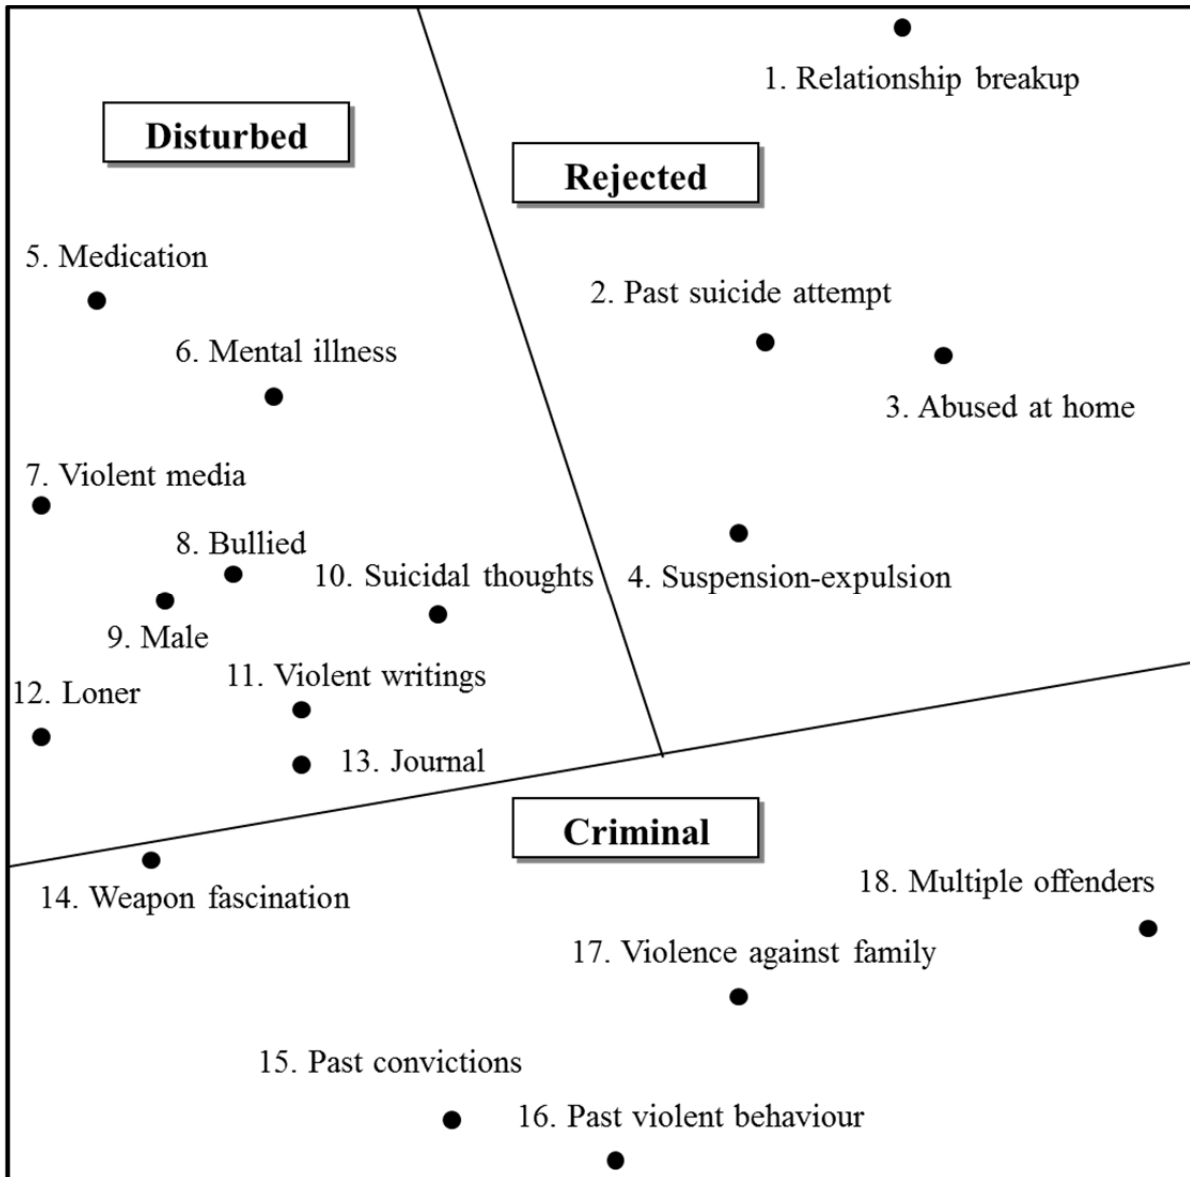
1. Relationship breakup

Disturbed

Rejected

5. Medication

2. Past suicide attempt

6. Mental illness

3. Abused at home

7. Violent media

8. Bullied

10. Suicidal thoughts

4. Suspension-expulsion

9. Male

12. Loner

11. Violent writings

13. Journal

Criminal

14. Weapon fascination

18. Multiple offenders

17. Violence against family

15. Past convictions

16. Past violent behaviour